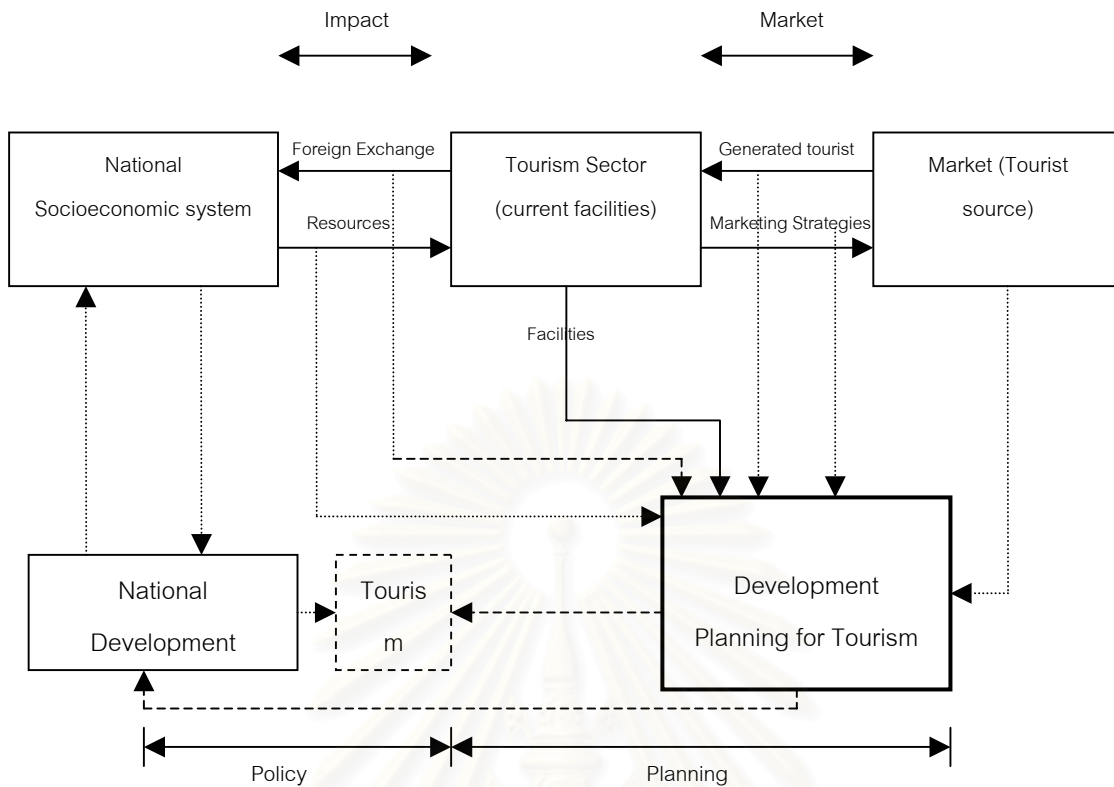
Impact

Market

National Socioeconomic system

Foreign Exchange

Resources

Tourism Sector (current facilities)

Generated tourist

Marketing Strategies

Market (Tourist source)

Facilities

National Development

Touris m

Development Planning for Tourism

Policy

Planning